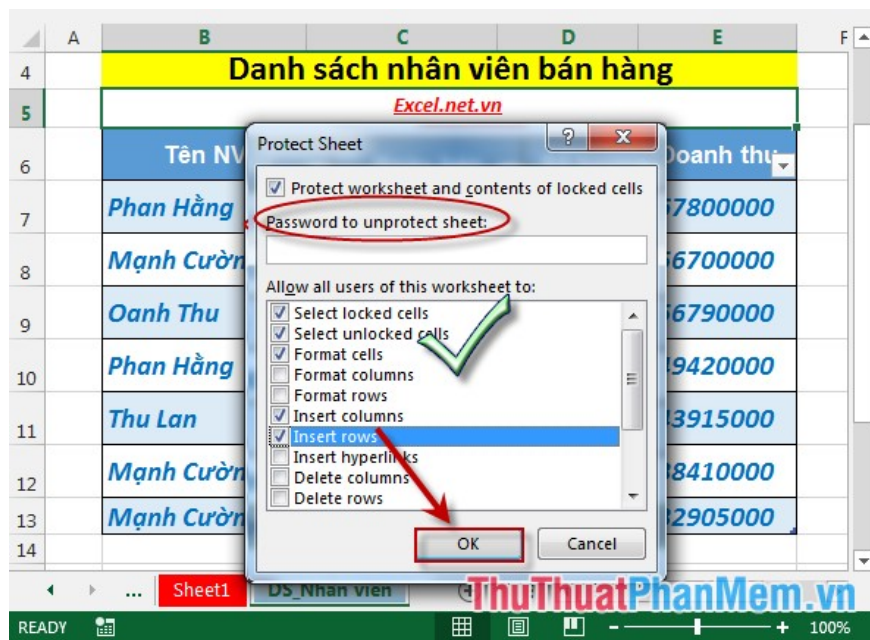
A B C D E F

4 Danh sách nhân viên bán hàng
5 Excel.net.vn
6 Tên NV | Doanh thu
7 Phan Hằng | 57800000
8 Mạnh Cườn | 56700000
9 Oanh Thu | 56790000
10 Phan Hằng | 49420000
11 Thu Lan | 43915000
12 Mạnh Cườn | 38410000
13 Mạnh Cườn | 32905000
14

Protect Sheet
?
Protect worksheet and contents of locked cells
Password to unprotect sheet:
Allow all users of this worksheet to:
Select locked cells
Select unlocked cells
Format cells
Format columns
Format rows
Insert columns
Insert rows
Insert hyperlinks
Delete columns
Delete rows
OK
Cancel

... Sheet1 DS_Nhan vien
ThuThuatPhanMem.vn
READY
100%